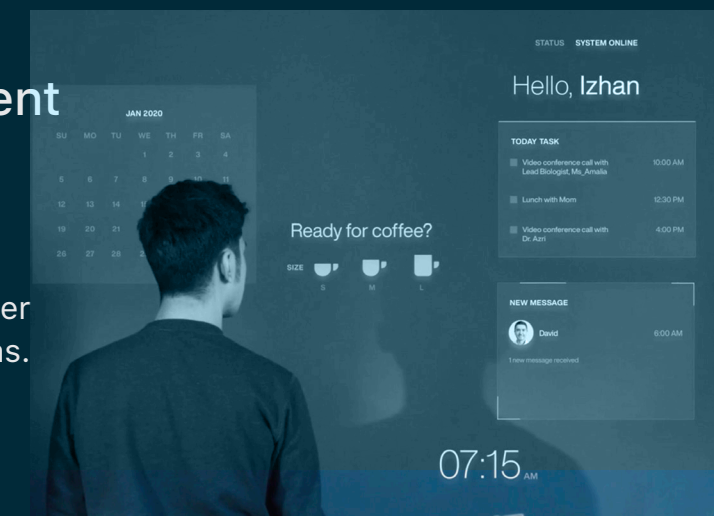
ent

er
ns.

JAN 2020

| SU | MO | TU | WE | TH | FR | SA |
|---|---|---|---|---|---|---|
| | | | 1 | 2 | 3 | 4 |
| 5 | 6 | 7 | 8 | 9 | 10 | 11 |
| 12 | 13 | 14 | 1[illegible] | | | |
| 19 | 20 | 21 | | | | |
| 26 | 27 | 28 | 2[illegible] | | | |

STATUS SYSTEM ONLINE

Hello, Izhan

TODAY TASK

Video conference call with Lead Biologist, Ms_Amalia 10:00 AM

Lunch with Mom 12:30 PM

Video conference call with Dr. Azri 4:00 PM

Ready for coffee?

SIZE S M L

NEW MESSAGE

David 6:00 AM

1 new message received

07:15 AM